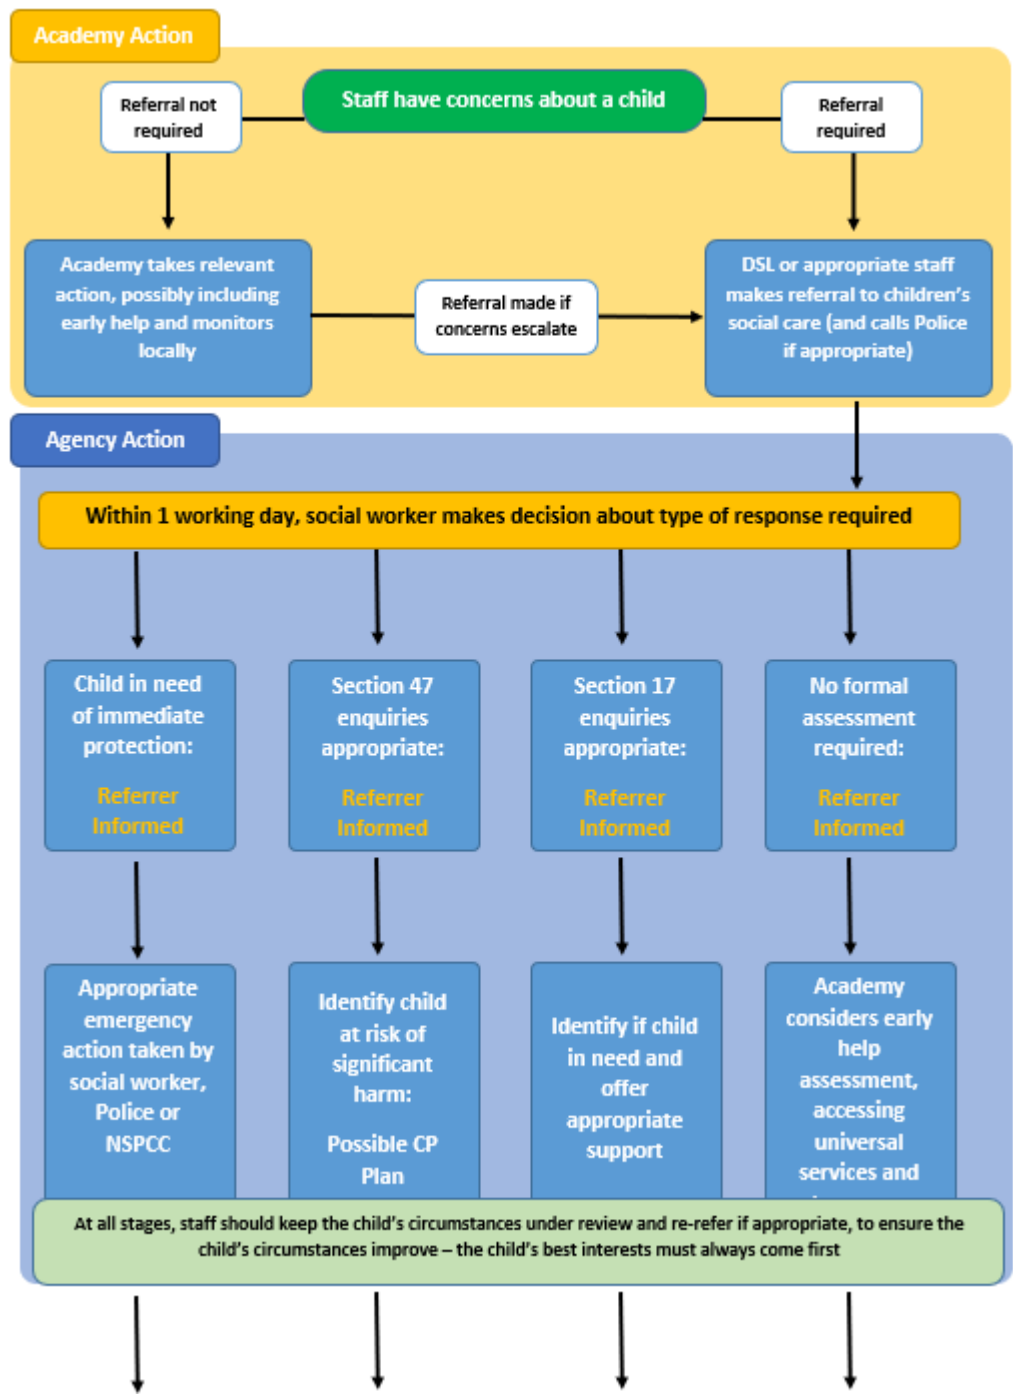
Academy Action

Referral not required

Staff have concerns about a child

Referral required

Academy takes relevant action, possibly including early help and monitors locally

Referral made if concerns escalate

DSL or appropriate staff makes referral to children's social care (and calls Police if appropriate)

Agency Action

Within 1 working day, social worker makes decision about type of response required

Child in need of immediate protection:

Referrer Informed

Section 47 enquiries appropriate:

Referrer Informed

Section 17 enquiries appropriate:

Referrer Informed

No formal assessment required:

Referrer Informed

Appropriate emergency action taken by social worker, Police or NSPCC

Identify child at risk of significant harm:

Possible CP Plan

Identify if child in need and offer appropriate support

Academy considers early help assessment, accessing universal services and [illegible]

At all stages, staff should keep the child's circumstances under review and re-refer if appropriate, to ensure the child's circumstances improve – the child's best interests must always come first